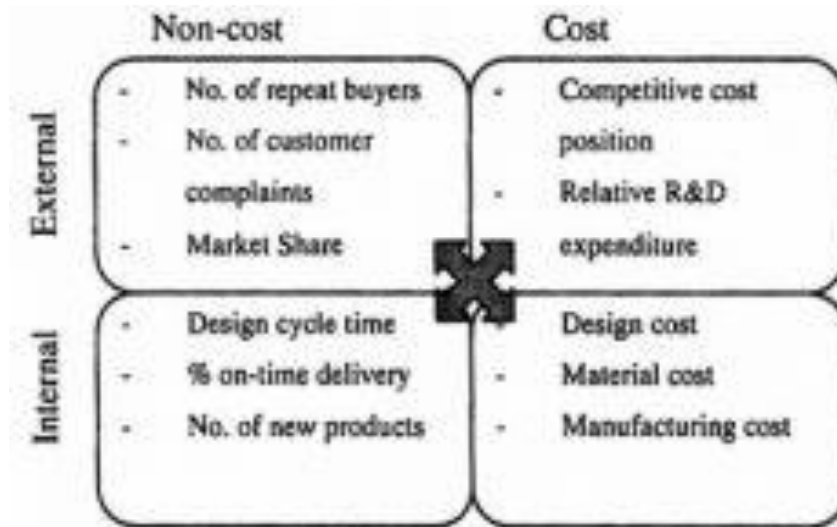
|  | Non-cost | Cost |
|---|---|---|
| External | - No. of repeat buyers<br>- No. of customer complaints<br>- Market Share | - Competitive cost position<br>- Relative R&D expenditure |
| Internal | - Design cycle time<br>- % on-time delivery<br>- No. of new products | - Design cost<br>- Material cost<br>- Manufacturing cost |